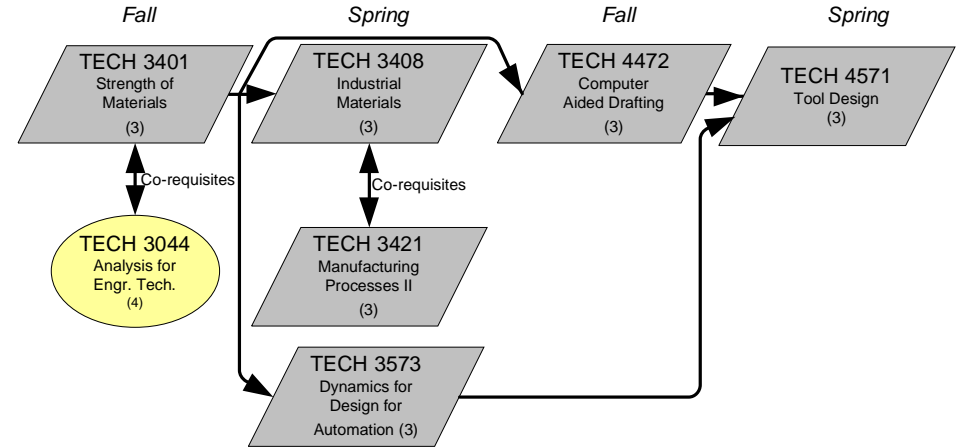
Fall

Spring

Fall

Spring

TECH 3401
Strength of Materials
(3)

TECH 3408
Industrial Materials
(3)

TECH 4472
Computer Aided Drafting
(3)

TECH 4571
Tool Design
(3)

Co-requisites

Co-requisites

TECH 3044
Analysis for Engr. Tech.
(4)

TECH 3421
Manufacturing Processes II
(3)

TECH 3573
Dynamics for Design for Automation (3)